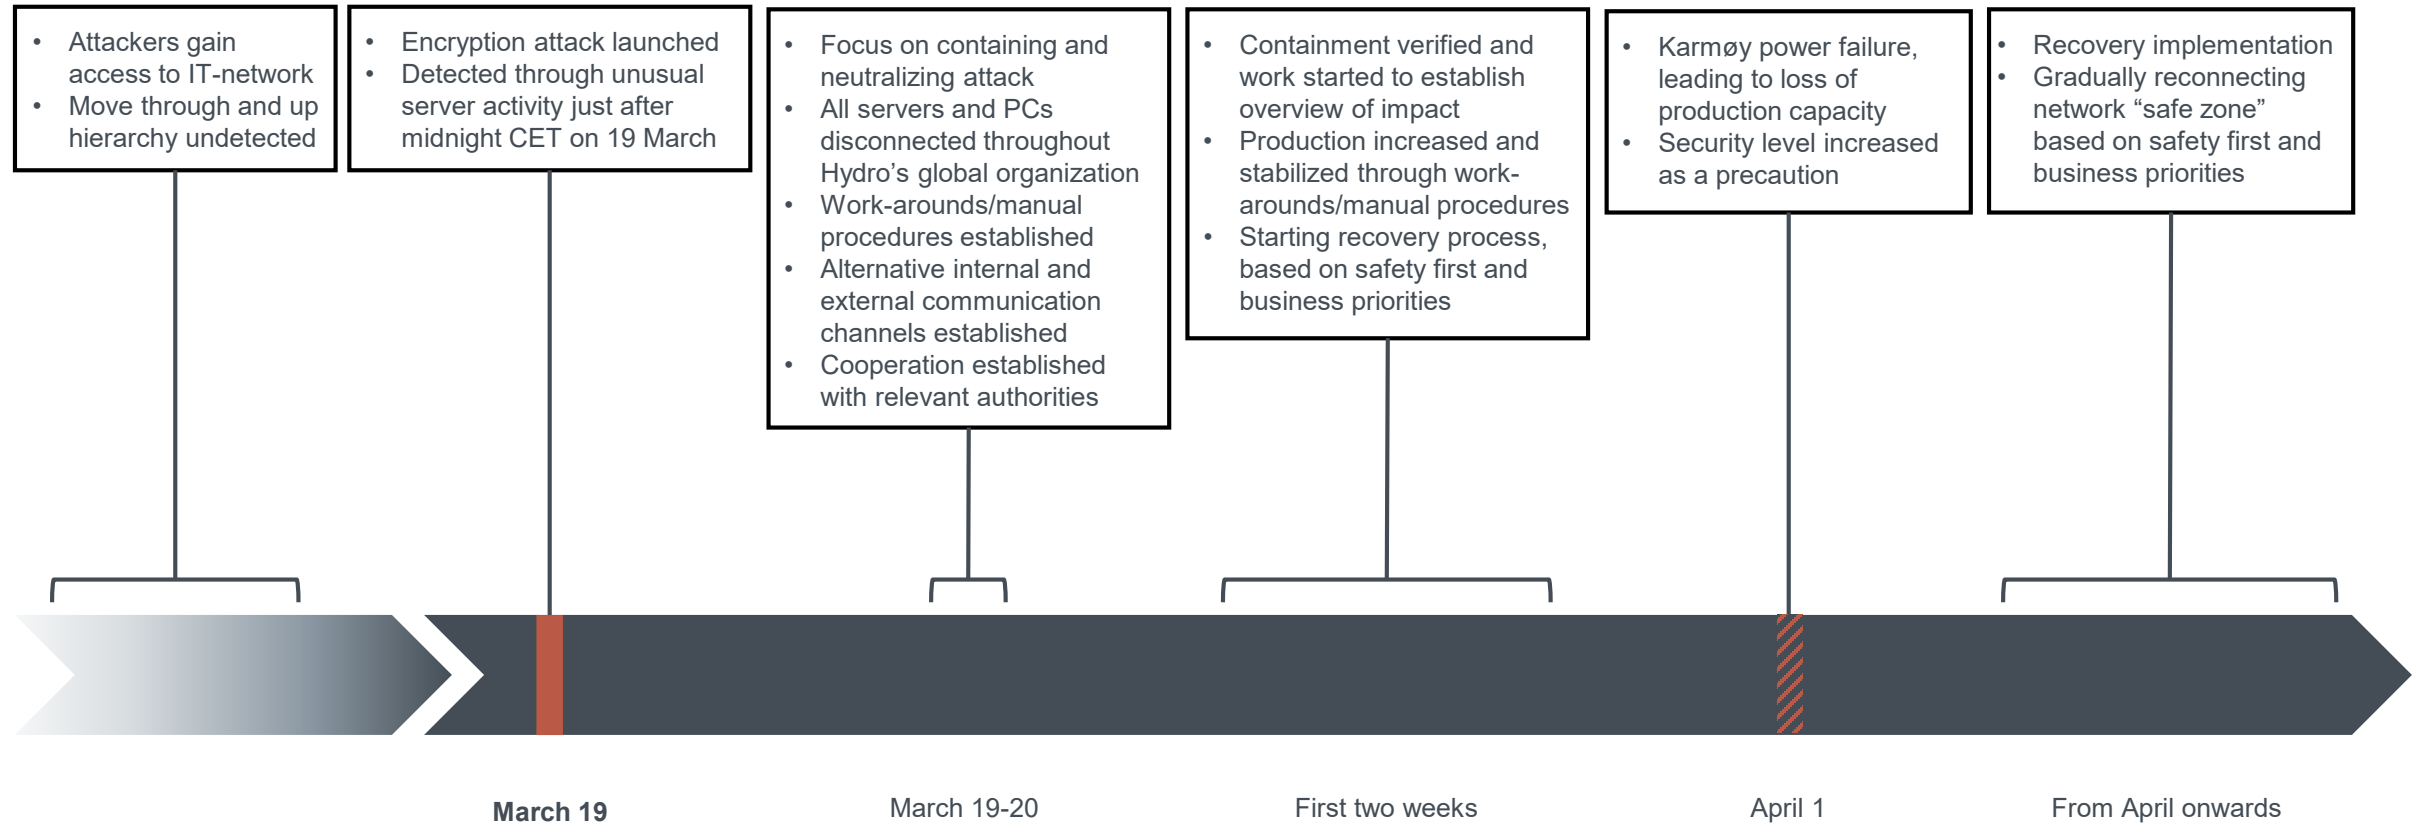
- Attackers gain access to IT-network
- Move through and up hierarchy undetected

- Encryption attack launched
- Detected through unusual server activity just after midnight CET on 19 March

- Focus on containing and neutralizing attack
- All servers and PCs disconnected throughout Hydro’s global organization
- Work-arounds/manual procedures established
- Alternative internal and external communication channels established
- Cooperation established with relevant authorities

- Containment verified and work started to establish overview of impact
- Production increased and stabilized through work-arounds/manual procedures
- Starting recovery process, based on safety first and business priorities

- Karmøy power failure, leading to loss of production capacity
- Security level increased as a precaution

- Recovery implementation
- Gradually reconnecting network “safe zone” based on safety first and business priorities

March 19

March 19-20

First two weeks

April 1

From April onwards